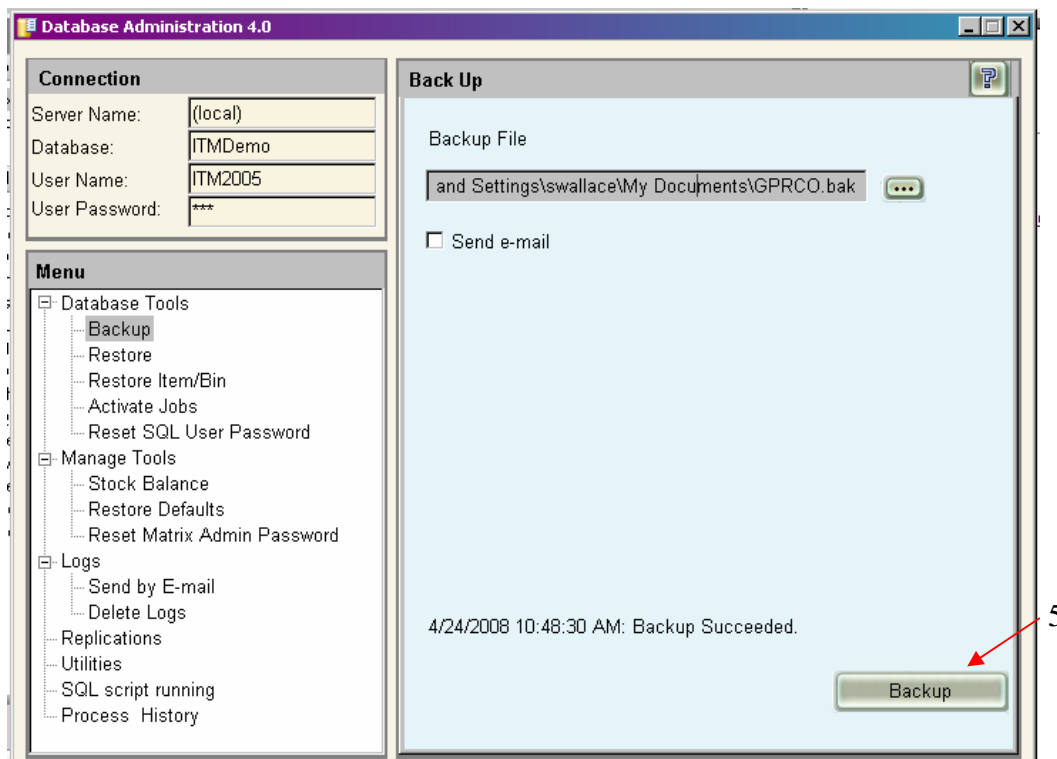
Database Administration 4.0

Connection

Server Name: (local)
Database: ITMDemo
User Name: ITM2005
User Password: ***

Menu

Database Tools
Backup
Restore
Restore Item/Bin
Activate Jobs
Reset SQL User Password
Manage Tools
Stock Balance
Restore Defaults
Reset Matrix Admin Password
Logs
Send by E-mail
Delete Logs
Replications
Utilities
SQL script running
Process History

Back Up

Backup File

and Settings\swallace\My Documents\GPRCO.bak

...

Send e-mail

4/24/2008 10:48:30 AM: Backup Succeeded.

Backup

5